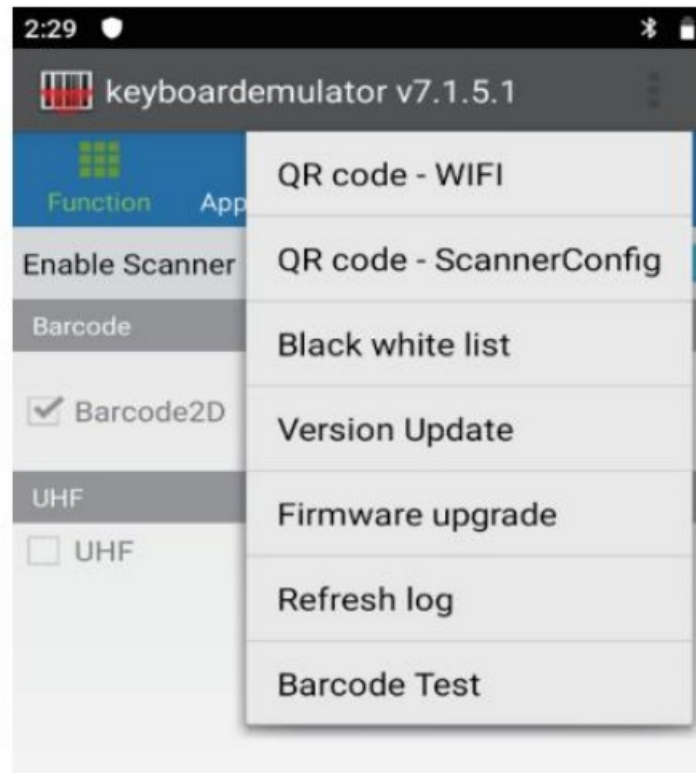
2:29

keyboardemulator v7.1.5.1

Function App

Enable Scanner

Barcode

Barcode2D

UHF

UHF

QR code - WIFI

QR code - ScannerConfig

Black white list

Version Update

Firmware upgrade

Refresh log

Barcode Test